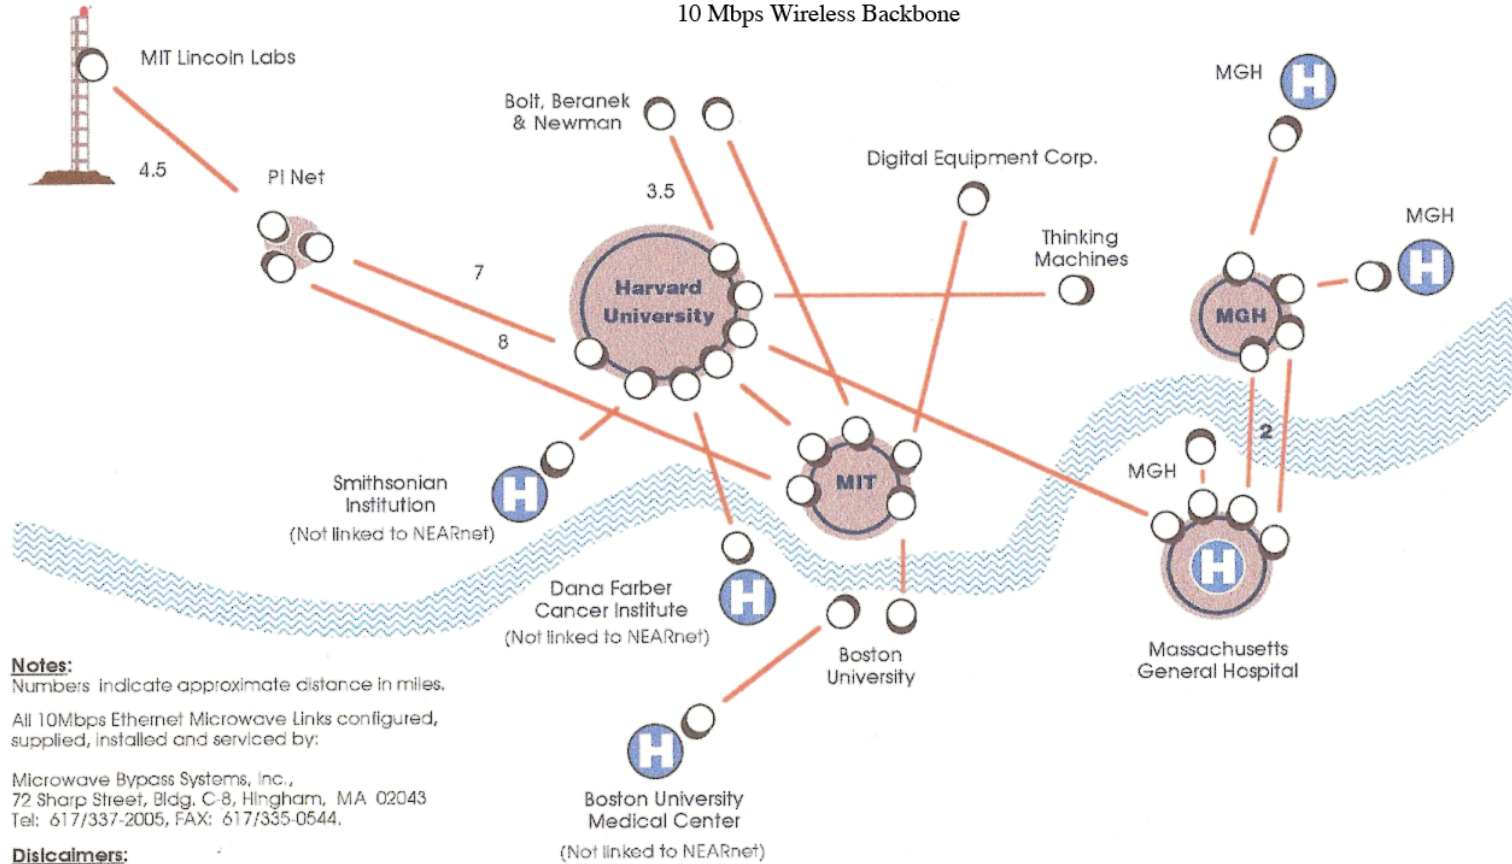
10 Mbps Wireless Backbone

MIT Lincoln Labs

4.5

PI Net

Bolt, Beranek & Newman

3.5

Digital Equipment Corp.

MGH

MGH

Thinking Machines

7

8

Harvard University

MGH

2

MIT

MGH

Smithsonian Institution (Not linked to NEARnet)

H

H

H

H

Dana Farber Cancer Institute (Not linked to NEARnet)

H

Boston University

Massachusetts General Hospital

H

Boston University Medical Center (Not linked to NEARnet)

Notes:
Numbers indicate approximate distance in miles.

All 10Mbps Ethernet Microwave Links configured, supplied, installed and serviced by:

Microwave Bypass Systems, Inc., 72 Sharp Street, Bldg. C-8, Hingham, MA 02043 Tel: 617/337-2005, FAX: 617/335-0544.

Disclaimers: